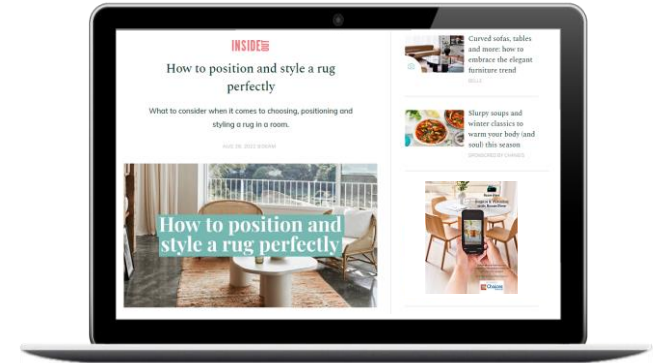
INSIDE

How to position and style a rug perfectly

What to consider when it comes to choosing, positioning and styling a rug in a room.

AUG 08, 2022 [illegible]

How to position and style a rug perfectly

Curved sofas, tables and more: how to embrace the elegant furniture trend

BELLE

Slurpy soups and winter classics to warm your body (and soul) this season

SPONSORED BY CHANGES

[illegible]

Chemist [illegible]